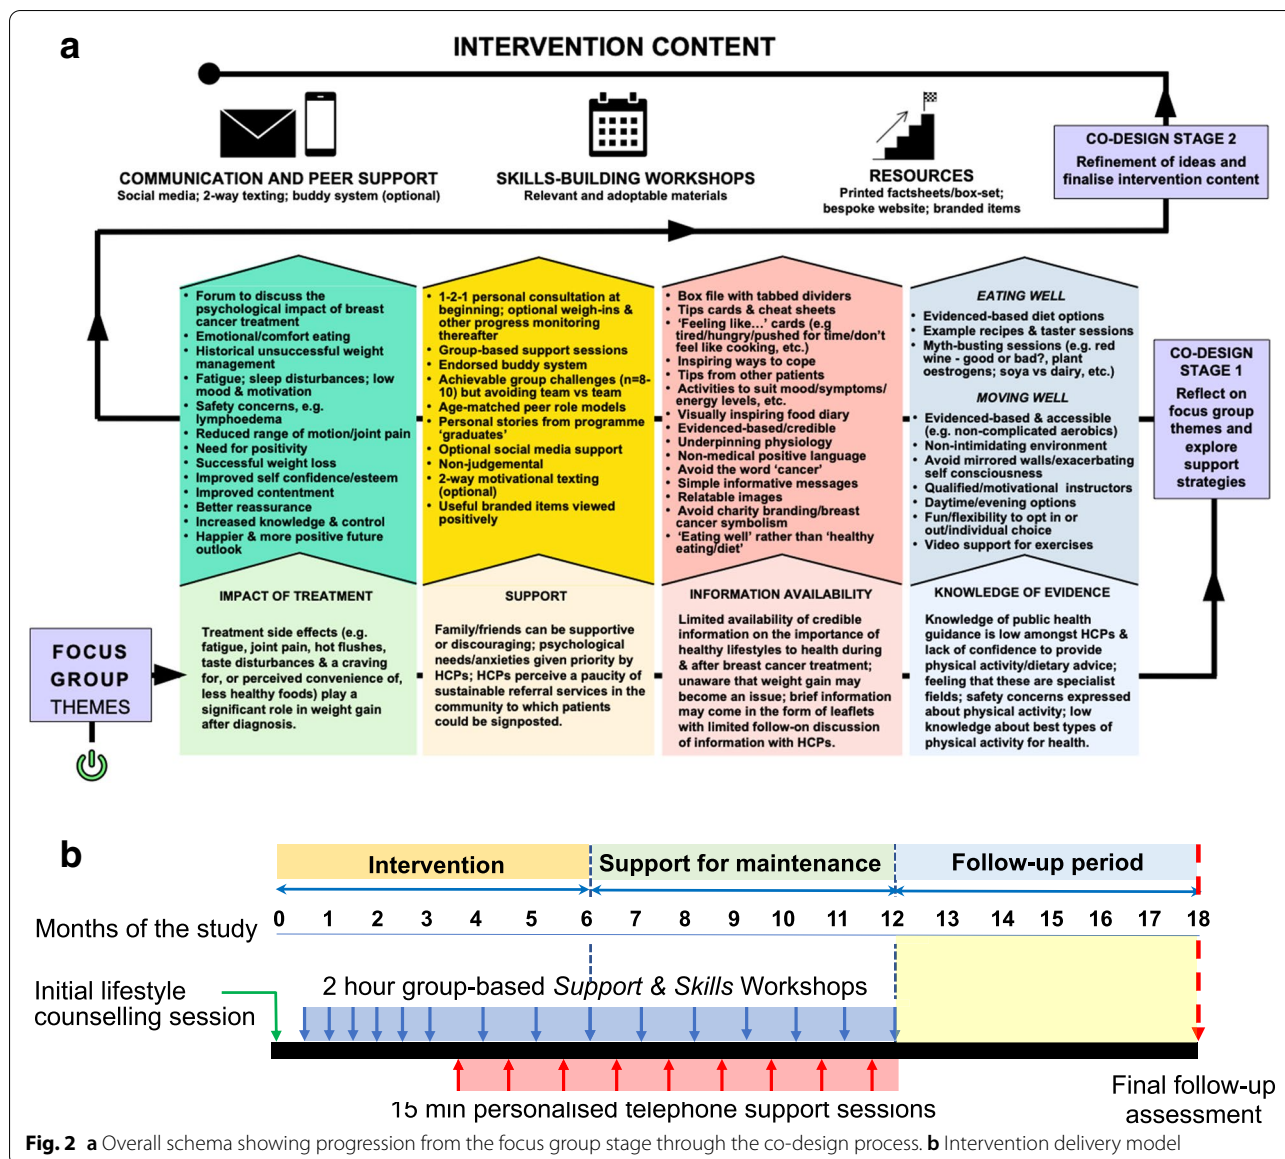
a

INTERVENTION CONTENT

COMMUNICATION AND PEER SUPPORT
Social media; 2-way texting; buddy system (optional)

SKILLS-BUILDING WORKSHOPS
Relevant and adoptable materials

RESOURCES
Printed factsheets/box-set; bespoke website; branded items

CO-DESIGN STAGE 2
Refinement of ideas and finalise intervention content

• Forum to discuss the psychological impact of breast cancer treatment
• Emotional/comfort eating
• Historical unsuccessful weight management
• Fatigue; sleep disturbances; low mood & motivation
• Safety concerns, e.g. lymphoedema
• Reduced range of motion/joint pain
• Need for positivity
• Successful weight loss
• Improved self confidence/esteem
• Improved contentment
• Better reassurance
• Increased knowledge & control
• Happier & more positive future outlook

• 1-2-1 personal consultation at beginning; optional weigh-ins & other progress monitoring thereafter
• Group-based support sessions
• Endorsed buddy system
• Achievable group challenges (n=8-10) but avoiding team vs team
• Age-matched peer role models
• Personal stories from programme 'graduates'
• Optional social media support
• Non-judgemental
• 2-way motivational texting (optional)
• Useful branded items viewed positively

• Box file with tabbed dividers
• Tips cards & cheat sheets
• 'Feeling like…' cards (e.g tired/hungry/pushed for time/don't feel like cooking, etc.)
• Inspiring ways to cope
• Tips from other patients
• Activities to suit mood/symptoms/ energy levels, etc.
• Visually inspiring food diary
• Evidenced-based/credible
• Underpinning physiology
• Non-medical positive language
• Avoid the word 'cancer'
• Simple informative messages
• Relatable images
• Avoid charity branding/breast cancer symbolism
• 'Eating well' rather than 'healthy eating/diet'

EATING WELL
• Evidenced-based diet options
• Example recipes & taster sessions
• Myth-busting sessions (e.g. red wine - good or bad?, plant oestrogens; soya vs dairy, etc.)
MOVING WELL
• Evidenced-based & accessible (e.g. non-complicated aerobics)
• Non-intimidating environment
• Avoid mirrored walls/exacerbating self consciousness
• Qualified/motivational instructors
• Daytime/evening options
• Fun/flexibility to opt in or out/individual choice
• Video support for exercises

CO-DESIGN STAGE 1
Reflect on focus group themes and explore support strategies

FOCUS GROUP THEMES

IMPACT OF TREATMENT
Treatment side effects (e.g. fatigue, joint pain, hot flushes, taste disturbances & a craving for, or perceived convenience of, less healthy foods) play a significant role in weight gain after diagnosis.

SUPPORT
Family/friends can be supportive or discouraging; psychological needs/anxieties given priority by HCPs; HCPs perceive a paucity of sustainable referral services in the community to which patients could be signposted.

INFORMATION AVAILABILITY
Limited availability of credible information on the importance of healthy lifestyles to health during & after breast cancer treatment; unaware that weight gain may become an issue; brief information may come in the form of leaflets with limited follow-on discussion of information with HCPs.

KNOWLEDGE OF EVIDENCE
Knowledge of public health guidance is low amongst HCPs & lack of confidence to provide physical activity/dietary advice; feeling that these are specialist fields; safety concerns expressed about physical activity; low knowledge about best types of physical activity for health.

b

Intervention | Support for maintenance | Follow-up period

Months of the study 0 1 2 3 4 5 6 7 8 9 10 11 12 13 14 15 16 17 18

Initial lifestyle counselling session

2 hour group-based Support & Skills Workshops

15 min personalised telephone support sessions

Final follow-up assessment

Fig. 2 a Overall schema showing progression from the focus group stage through the co-design process. b Intervention delivery model